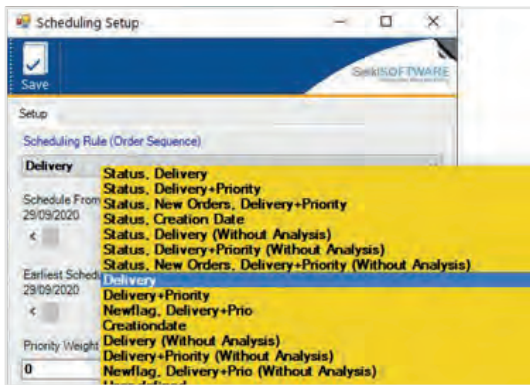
Scheduling Setup

Save

SekiSOFTWARE

Setup

Scheduling Rule (Order Sequence)

Delivery

Schedule From
29/09/2020

Earliest Sched
29/09/2020

Priority Weight
0

Status, Delivery
Status, Delivery+Priority
Status, New Orders, Delivery+Priority
Status, Creation Date
Status, Delivery (Without Analysis)
Status, Delivery+Priority (Without Analysis)
Status, New Orders, Delivery+Priority (Without Analysis)
Delivery
Delivery+Priority
Newflag, Delivery+Prio
Creationdate
Delivery (Without Analysis)
Delivery+Priority (Without Analysis)
Newflag, Delivery+Prio (Without Analysis)
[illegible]